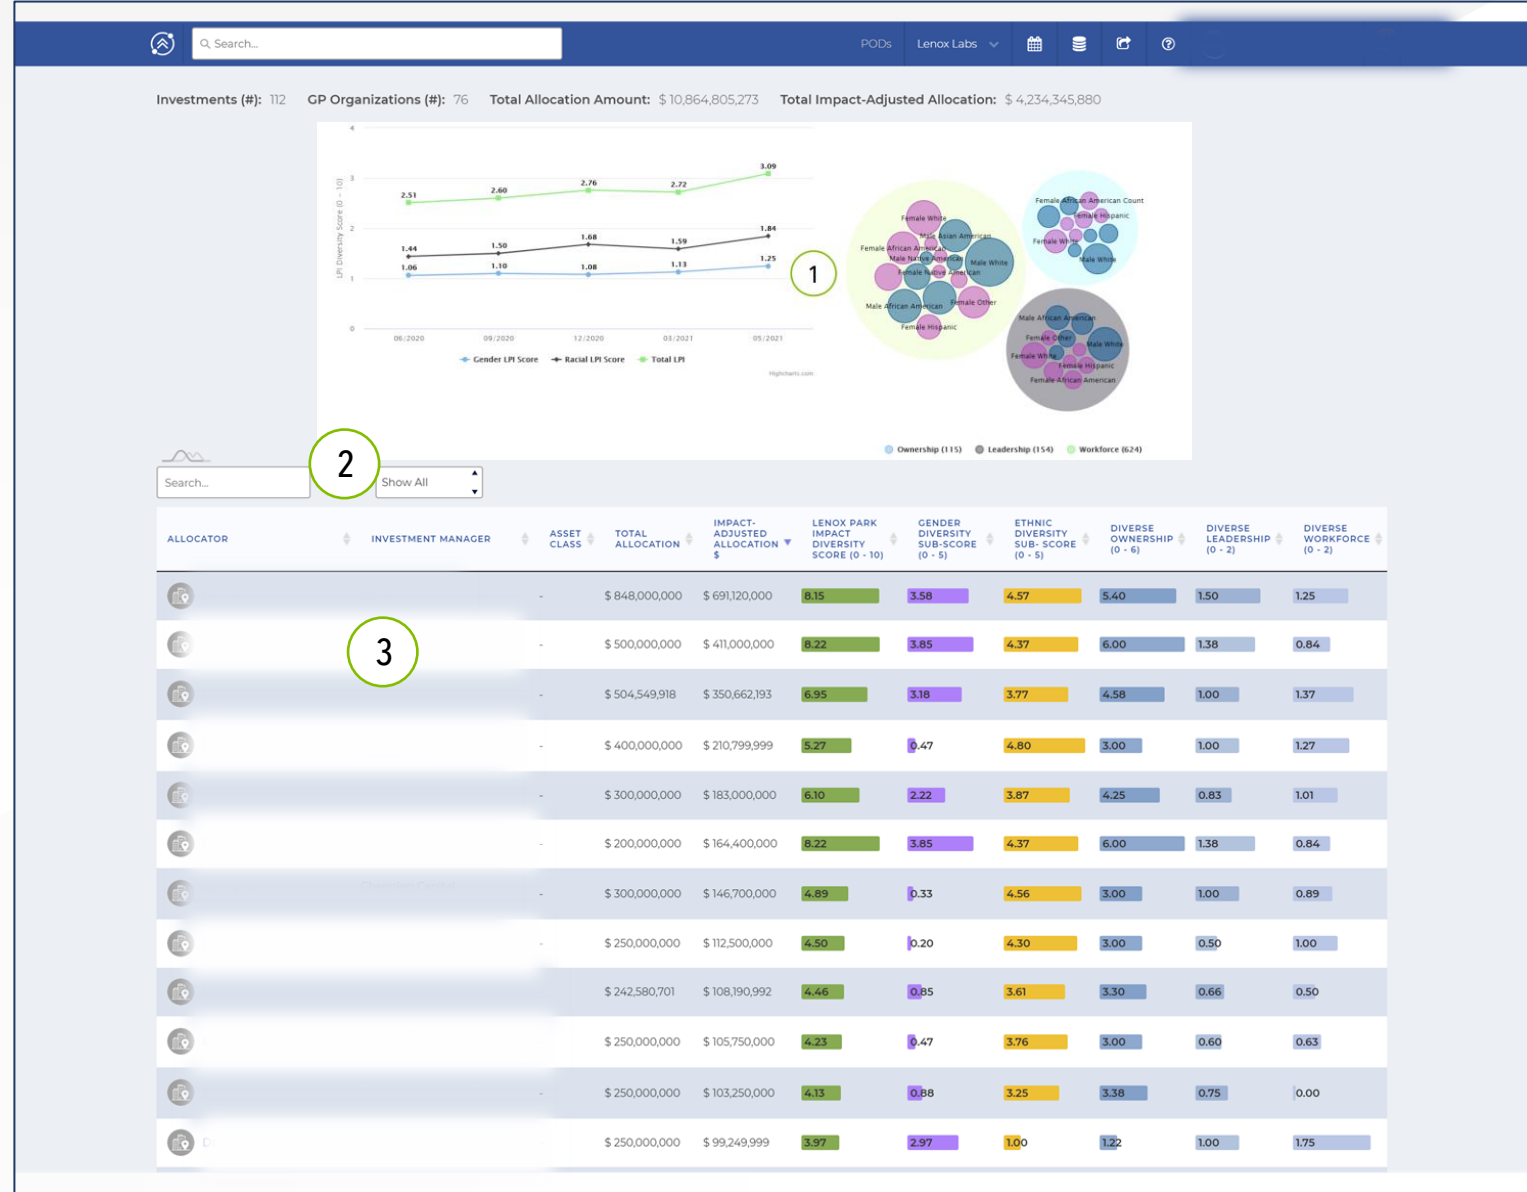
Search...

PODs Lenox Labs

Investments (#): 112 GP Organizations (#): 76 Total Allocation Amount: $ 10,864,805,273 Total Impact-Adjusted Allocation: $ 4,234,345,880

4
3
2
1
0
LPI Diversity Score (0 - 10)
2.51 2.60 2.76 2.72 3.09
1.44 1.50 1.68 1.59 1.84
1.06 1.10 1.08 1.13 1.25
06/2020 09/2020 12/2020 03/2021 05/2021
Gender LPI Score Racial LPI Score Total LPI
Highcharts.com

1

Female White
Male Asian American
Female African American
Male Native American
Male White
Female Native American
Male African American
Female Other
Female Hispanic

Female African American Count
Female Hispanic
Female White
Male White

Male African American
Female Other
Male White
Female White
Female Hispanic
Female African American

Ownership (115) Leadership (154) Workforce (624)

2

Search...
Show All

| ALLOCATOR | INVESTMENT MANAGER | ASSET CLASS | TOTAL ALLOCATION | IMPACT-ADJUSTED ALLOCATION $ | LENOX PARK IMPACT DIVERSITY SCORE (0 - 10) | GENDER DIVERSITY SUB-SCORE (0 - 5) | ETHNIC DIVERSITY SUB-SCORE (0 - 5) | DIVERSE OWNERSHIP (0 - 6) | DIVERSE LEADERSHIP (0 - 2) | DIVERSE WORKFORCE (0 - 2) |
|---|---|---|---|---|---|---|---|---|---|---|
| | | - | $ 848,000,000 | $ 691,120,000 | 8.15 | 3.58 | 4.57 | 5.40 | 1.50 | 1.25 |
| | | - | $ 500,000,000 | $ 411,000,000 | 8.22 | 3.85 | 4.37 | 6.00 | 1.38 | 0.84 |
| | | - | $ 504,549,918 | $ 350,662,193 | 6.95 | 3.18 | 3.77 | 4.58 | 1.00 | 1.37 |
| | | - | $ 400,000,000 | $ 210,799,999 | 5.27 | 0.47 | 4.80 | 3.00 | 1.00 | 1.27 |
| | | - | $ 300,000,000 | $ 183,000,000 | 6.10 | 2.22 | 3.87 | 4.25 | 0.83 | 1.01 |
| | | - | $ 200,000,000 | $ 164,400,000 | 8.22 | 3.85 | 4.37 | 6.00 | 1.38 | 0.84 |
| | | - | $ 300,000,000 | $ 146,700,000 | 4.89 | 0.33 | 4.56 | 3.00 | 1.00 | 0.89 |
| | | - | $ 250,000,000 | $ 112,500,000 | 4.50 | 0.20 | 4.30 | 3.00 | 0.50 | 1.00 |
| | | | $ 242,580,701 | $ 108,190,992 | 4.46 | 0.85 | 3.61 | 3.30 | 0.66 | 0.50 |
| | | | $ 250,000,000 | $ 105,750,000 | 4.23 | 0.47 | 3.76 | 3.00 | 0.60 | 0.63 |
| | | - | $ 250,000,000 | $ 103,250,000 | 4.13 | 0.88 | 3.25 | 3.38 | 0.75 | 0.00 |
| | | | $ 250,000,000 | $ 99,249,999 | 3.97 | 2.97 | 1.00 | 1.22 | 1.00 | 1.75 |

3